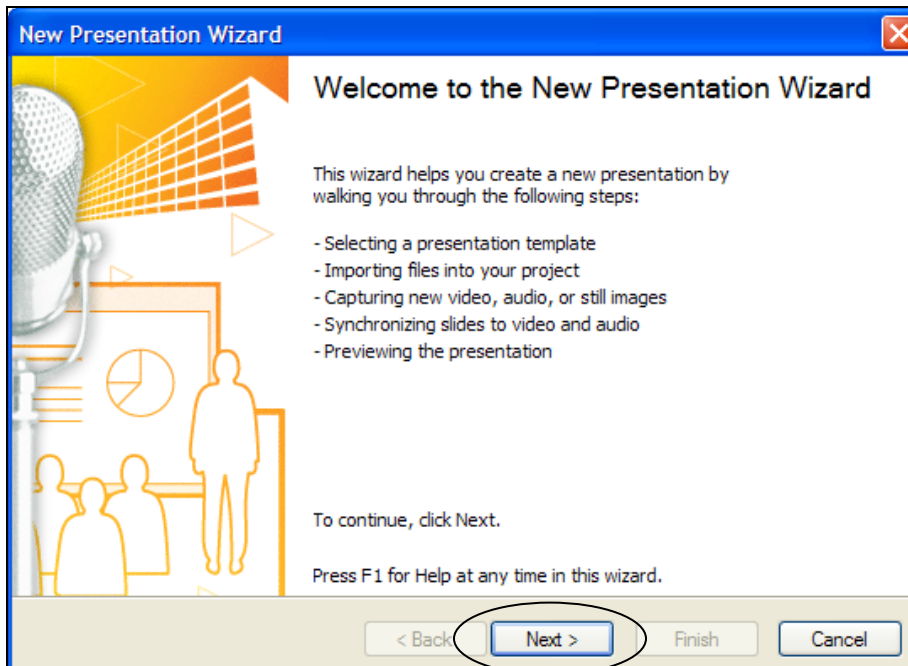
New Presentation Wizard

Welcome to the New Presentation Wizard

This wizard helps you create a new presentation by walking you through the following steps:

- Selecting a presentation template
- Importing files into your project
- Capturing new video, audio, or still images
- Synchronizing slides to video and audio
- Previewing the presentation

To continue, click Next.

Press F1 for Help at any time in this wizard.

< Back

Next >

Finish

Cancel